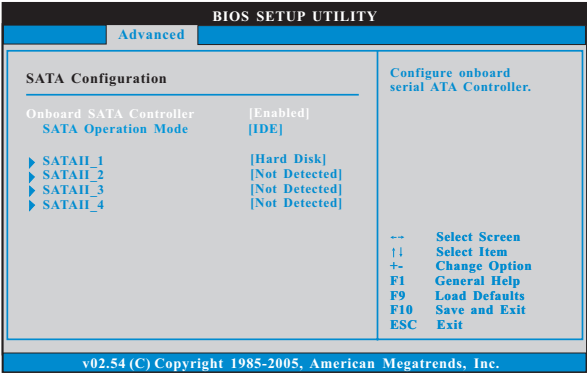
BIOS SETUP UTILITY

Advanced

SATA Configuration

Onboard SATA Controller [Enabled]
SATA Operation Mode [IDE]

SATAII_1 [Hard Disk]
SATAII_2 [Not Detected]
SATAII_3 [Not Detected]
SATAII_4 [Not Detected]

Configure onboard serial ATA Controller.

←→ Select Screen
↑↓ Select Item
+- Change Option
F1 General Help
F9 Load Defaults
F10 Save and Exit
ESC Exit

v02.54 (C) Copyright 1985-2005, American Megatrends, Inc.